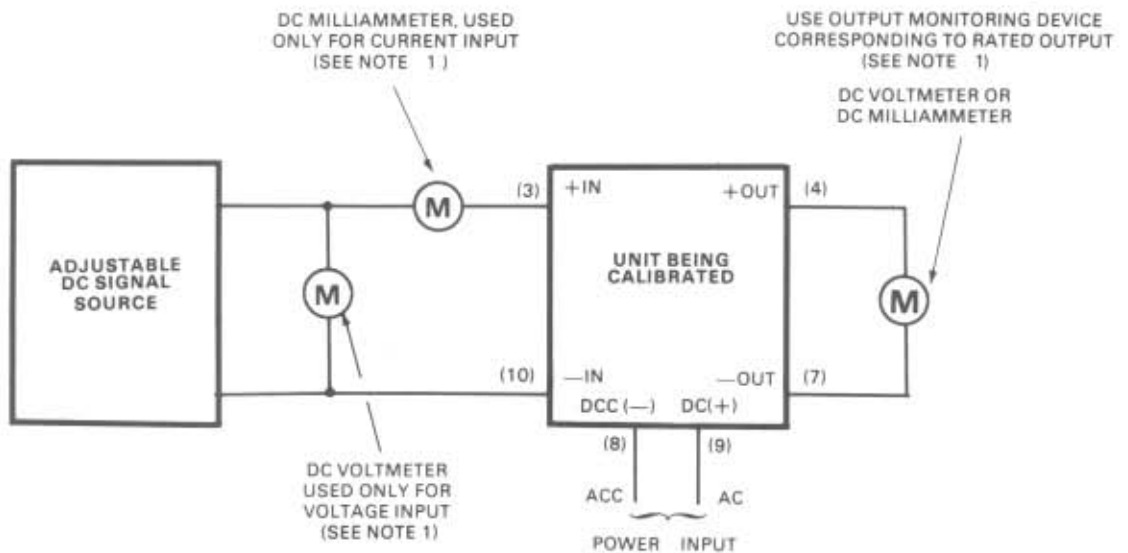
DC MILLIAMMETER, USED ONLY FOR CURRENT INPUT (SEE NOTE 1)

USE OUTPUT MONITORING DEVICE CORRESPONDING TO RATED OUTPUT (SEE NOTE 1)

DC VOLTMETER OR DC MILLIAMMETER

ADJUSTABLE DC SIGNAL SOURCE

M

M

(3) +IN

+OUT (4)

UNIT BEING CALIBRATED

M

(10) —IN

—OUT (7)

DCC (—) DC(+)

(8) (9)

ACC AC

POWER INPUT

DC VOLTMETER USED ONLY FOR VOLTAGE INPUT (SEE NOTE 1)